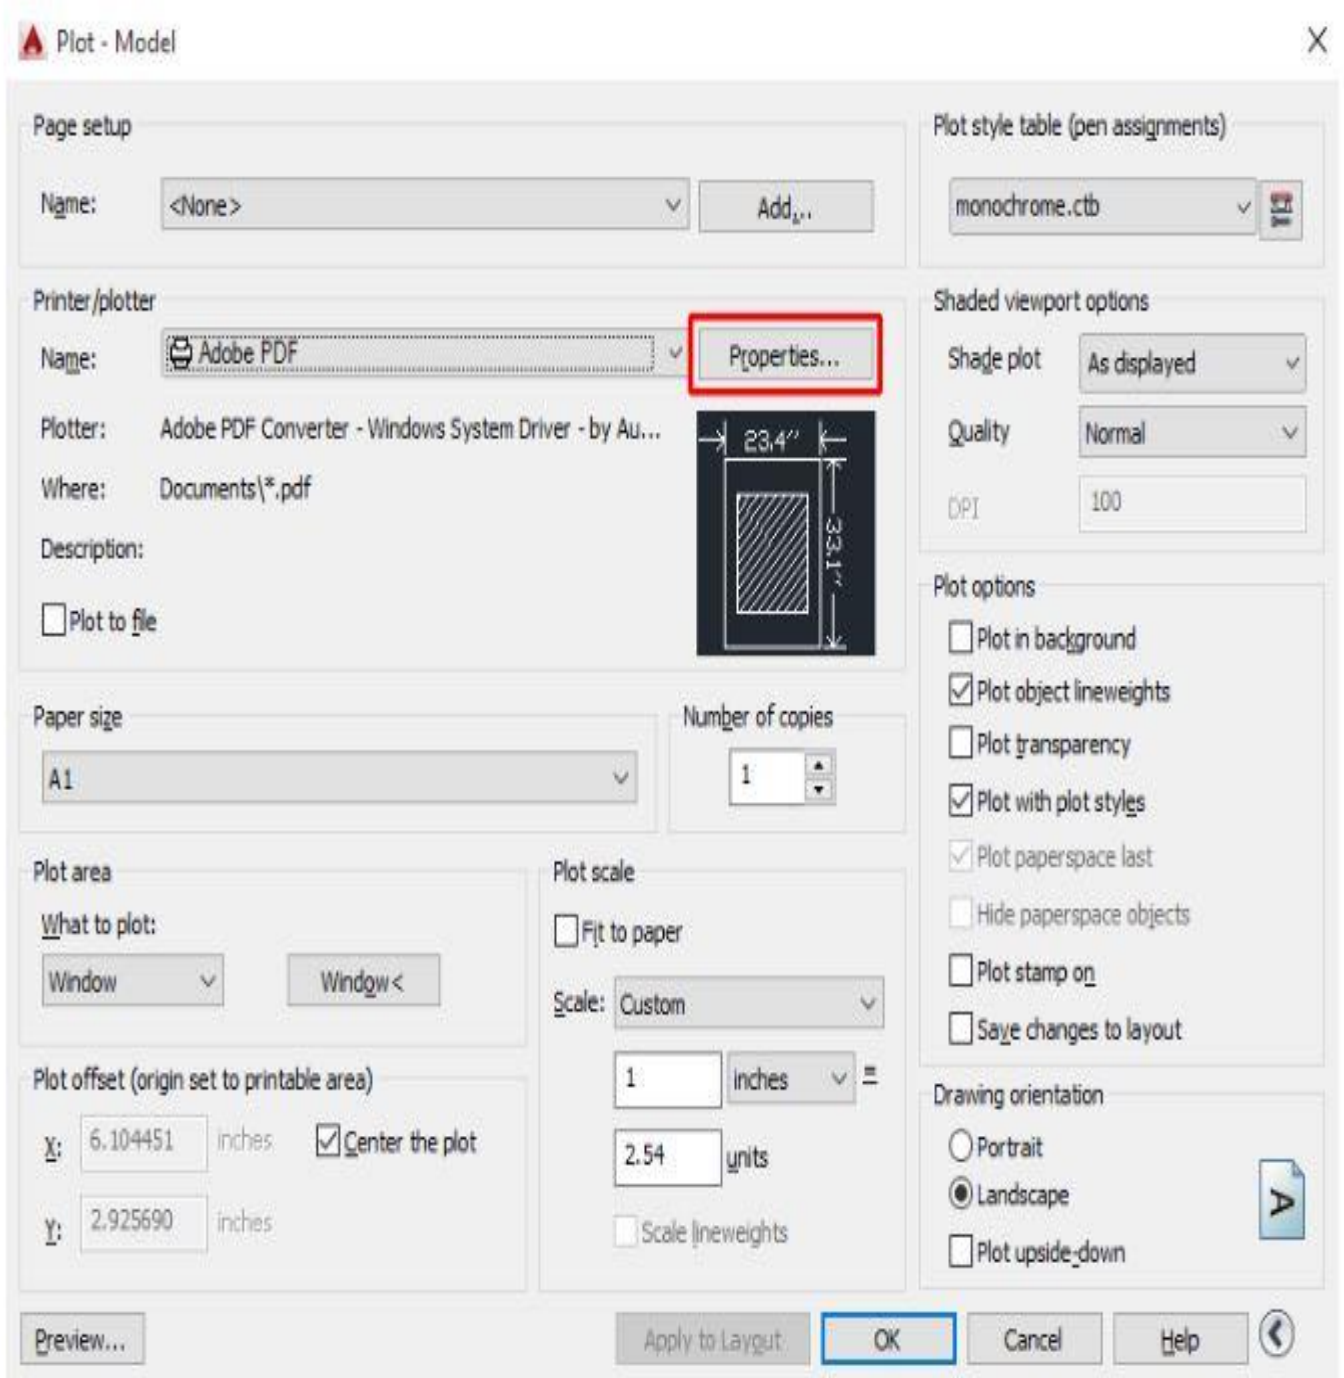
Plot - Model

Page setup
Name: <None>
Add...

Printer/plotter
Name: Adobe PDF
Properties...
Plotter: Adobe PDF Converter - Windows System Driver - by Au...
Where: Documents\*.pdf
Description:
Plot to file
23.4''
33.1''

Paper size
A1

Number of copies
1

Plot area
What to plot:
Window
Window<

Plot offset (origin set to printable area)
X: 6.104451 inches
Center the plot
Y: 2.925690 inches

Plot scale
Fit to paper
Scale: Custom
1 inches =
2.54 units
Scale lineweights

Plot style table (pen assignments)
monochrome.ctb

Shaded viewport options
Shade plot As displayed
Quality Normal
DPI 100

Plot options
Plot in background
Plot object lineweights
Plot transparency
Plot with plot styles
Plot paperspace last
Hide paperspace objects
Plot stamp on
Save changes to layout

Drawing orientation
Portrait
Landscape
Plot upside-down
A

Preview...
Apply to Layout
OK
Cancel
Help